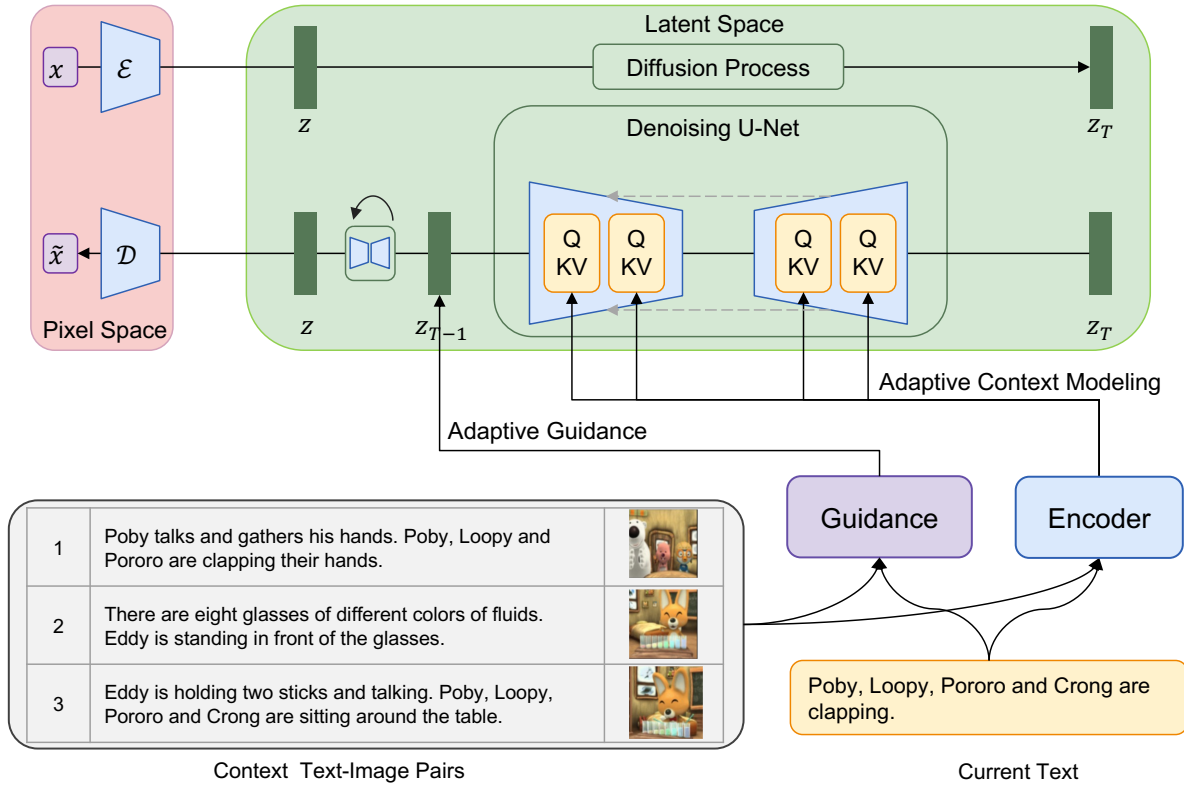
Pixel Space

$x$

$\mathcal{E}$

$\tilde{x}$

$\mathcal{D}$

Latent Space

Diffusion Process

$z$

$z_T$

Denoising U-Net

Q
KV

Q
KV

Q
KV

Q
KV

$z$

$z_{T-1}$

$z_T$

Adaptive Context Modeling

Adaptive Guidance

Guidance

Encoder

| 1 | Poby talks and gathers his hands. Poby, Loopy and Pororo are clapping their hands. | |
|---|---|---|
| 2 | There are eight glasses of different colors of fluids. Eddy is standing in front of the glasses. | |
| 3 | Eddy is holding two sticks and talking. Poby, Loopy, Pororo and Crong are sitting around the table. | |

Context Text-Image Pairs

Poby, Loopy, Pororo and Crong are clapping.

Current Text